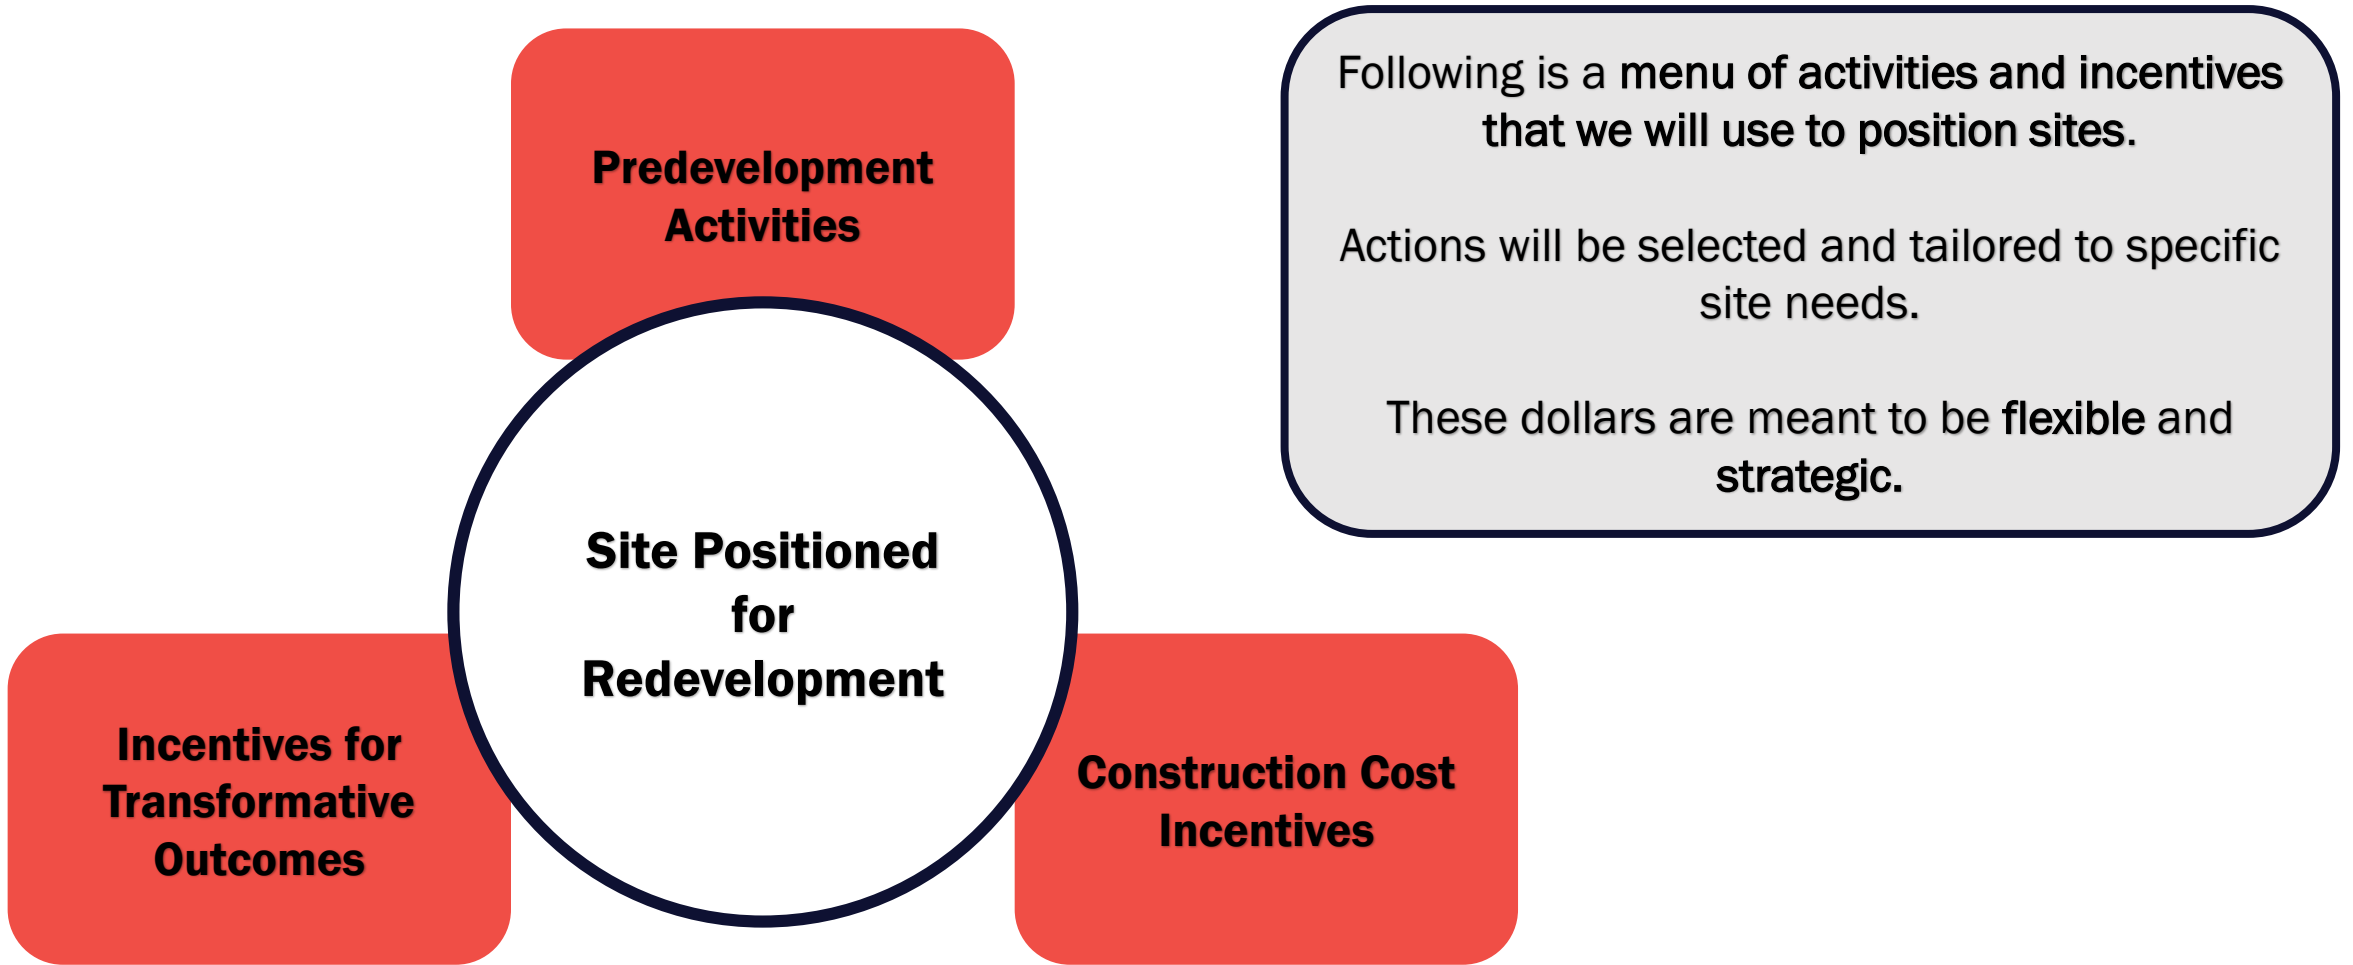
Predevelopment Activities

Site Positioned for Redevelopment

Incentives for Transformative Outcomes

Construction Cost Incentives

Following is a menu of activities and incentives that we will use to position sites.

Actions will be selected and tailored to specific site needs.

These dollars are meant to be flexible and strategic.